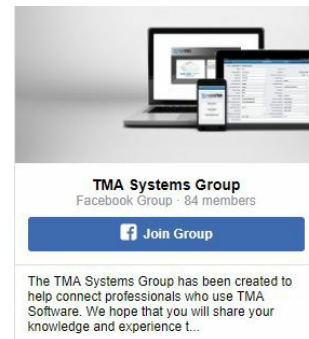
TMA Systems Group
Facebook Group · 84 members

Join Group

The TMA Systems Group has been created to help connect professionals who use TMA Software. We hope that you will share your knowledge and experience t...